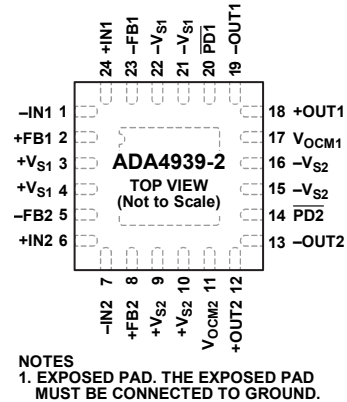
24 +IN1
23 –FB1
22 $-V_{S1}$
21 $-V_{S1}$
20 $\overline{PD1}$
19 –OUT1

–IN1 1
+FB1 2
$+V_{S1}$ 3
$+V_{S1}$ 4
–FB2 5
+IN2 6

ADA4939-2
TOP VIEW
(Not to Scale)

18 +OUT1
17 $V_{OCM1}$
16 $-V_{S2}$
15 $-V_{S2}$
14 $\overline{PD2}$
13 –OUT2

7 –IN2
8 +FB2
9 $+V_{S2}$
10 $+V_{S2}$
11 $V_{OCM2}$
12 +OUT2

NOTES
1. EXPOSED PAD. THE EXPOSED PAD MUST BE CONNECTED TO GROUND.